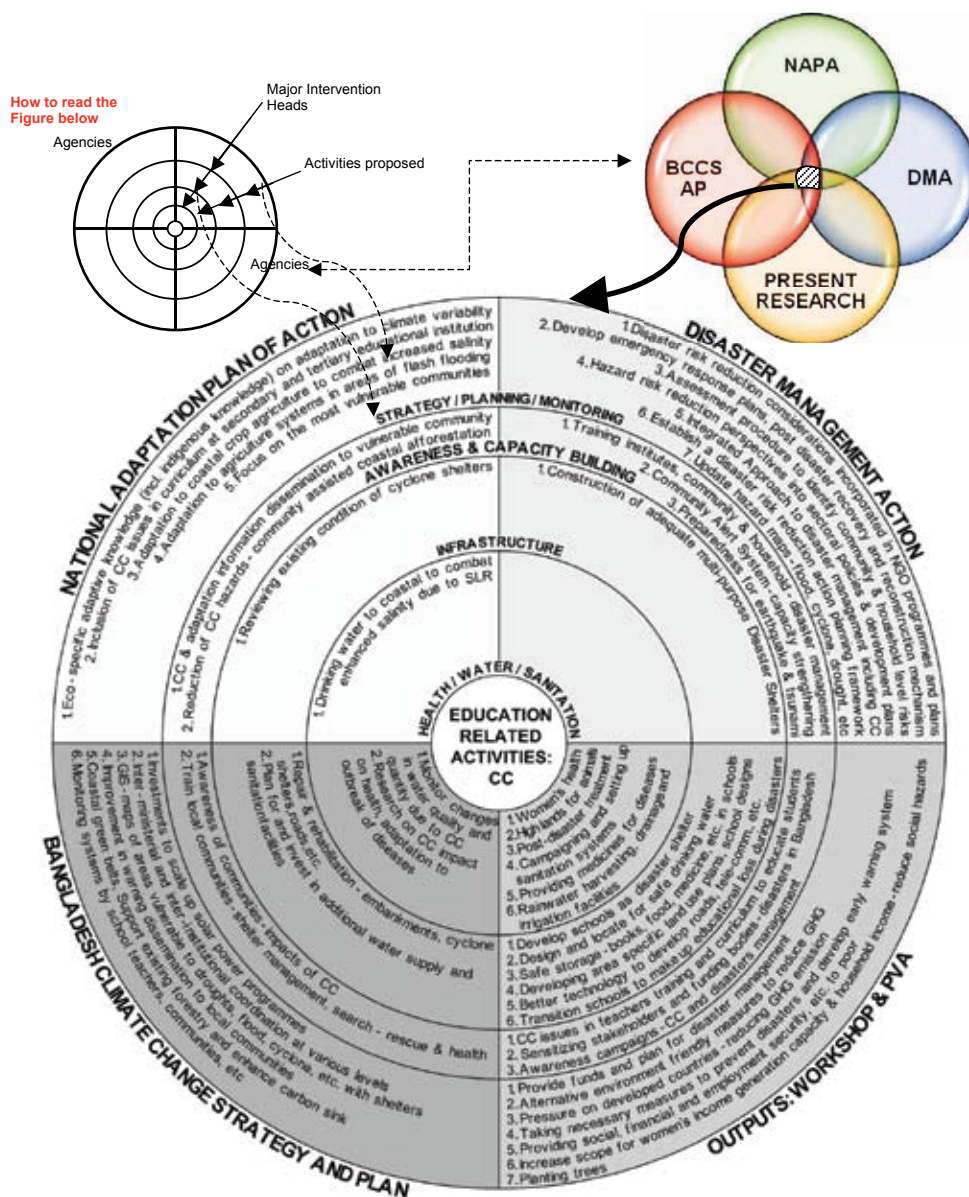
How to read the Figure below

Agencies

Major Intervention Heads

Activities proposed

Agencies

NAPA

BCCS AP

DMA

PRESENT RESEARCH

NATIONAL ADAPTATION PLAN OF ACTION

1.Eco - specific adaptive knowledge (incl indigenous knowledge) on adaptation to climate variability
2. Inclusion of CC issues in curriculum at secondary and tertiary educational institution
3.Adaptation to coastal crop agriculture to combat increased salinity
4.Adaptation to agriculture systems in areas of flash flooding
5.Focus on the most vulnerable communities

STRATEGY / PLANNING / MONITORING

1.CC & adaptation information dissemination to vulnerable community
2. Reduction of CC hazards - community assisted coastal afforestation

AWARENESS & CAPACITY BUILDING

1.Reviewing existing condition of cyclone shelters

INFRASTRUCTURE

1.Drinking water to coastal to combat enhanced salinity due to SLR

HEALTH / WATER / SANITATION

EDUCATION RELATED ACTIVITIES: CC

DISASTER MANAGEMENT ACTION

1.Disaster risk reduction considerations incorporated in NGO programmes and plans
2.Develop emergency response plans, post disaster recovery and reconstruction mechanism
3. Assessment procedure to identify community & household level risks
4.Hazard risk reduction perspectives into sectoral policies & development plans
5.Integrated Approach to disaster management including CC
6.Establish a disaster risk reduction action planning framework
7.Update hazard maps - flood, cyclone, drought, etc

1.Training institutes, community & households - disaster management
2.Community Alert System capacity strengthening
3.Preparedness for earthquake & tsunami

1.Construction of adequate multi-purpose Disaster Shelters

1.Monitor changes in water quality and quantity due to CC
2. Research on CC impact on health, adaptation to outbreak of diseases

1.Women's health
2.Highlands for animals
3.Post-disaster treatment
4.Campaigning and setting up sanitation systems
5.Providing medicines for diseases
6.Rainwater harvesting, drainage and irrigation facilities

BANGLADESH CLIMATE CHANGE STRATEGY AND PLAN

1.Investments to scale up solar power programmes
2.Inter-ministerial and inter-institutional coordination at various levels
3.GIS - maps of areas vulnerable to drought, flood, cyclone, etc with shelters
4.Improvement in warning dissemination to local communities
5.Coastal green belts. Support existing forestry and enhance carbon sink
6.Monitoring systems by school teachers, communities, etc

1.Awareness of communities - impacts of CC
2.Train local communities - shelter management, search - rescue & health

1.Repair & rehabilitation - embankments, cyclone shelters, roads, etc
2.Plan for and invest in additional water supply and sanitation facilities

OUTPUTS: WORKSHOP & PVA

1.Develop schools as disaster shelter
2.Design and locate for safe drinking water
3.Safe storage - books, food, medicine, etc. in schools
4.Developing area specific land use plans, school designs
5.Better technology to develop roads, tele-comm, etc.
6.Transition schools to make up educational loss during disasters

1.CC issues in teachers training and curriculum to educate students
2.Sensitizing stakeholders and funding bodies - disasters in Bangladesh
3.Awareness campaigns - CC and disasters management

1.Provide funds and plan for disaster management
2.Alternative environment friendly measures to reduce GHG
3.Pressure on developed countries - reducing GHG emission
4.Taking necessary measures to prevent disasters and develop early warning system
5.Providing social, financial and employment security, etc. to poor
6.Increase scope for women's income generation capacity & household income - reduce social hazards
7.Planting trees